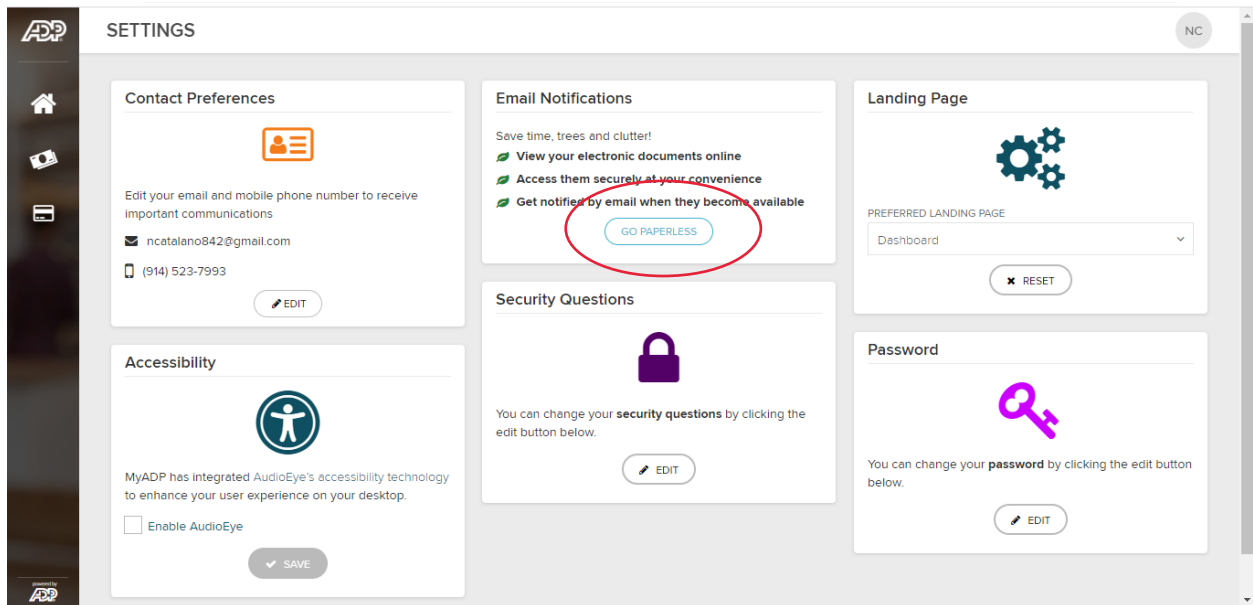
ADP

SETTINGS

NC

Contact Preferences

Edit your email and mobile phone number to receive important communications

ncatalano842@gmail.com

(914) 523-7993

EDIT

Accessibility

MyADP has integrated AudioEye's accessibility technology to enhance your user experience on your desktop.

Enable AudioEye

SAVE

Email Notifications

Save time, trees and clutter!

View your electronic documents online

Access them securely at your convenience

Get notified by email when they become available

GO PAPERLESS

Security Questions

You can change your **security questions** by clicking the edit button below.

EDIT

Landing Page

PREFERRED LANDING PAGE

Dashboard

RESET

Password

You can change your **password** by clicking the edit button below.

EDIT

powered by
ADP